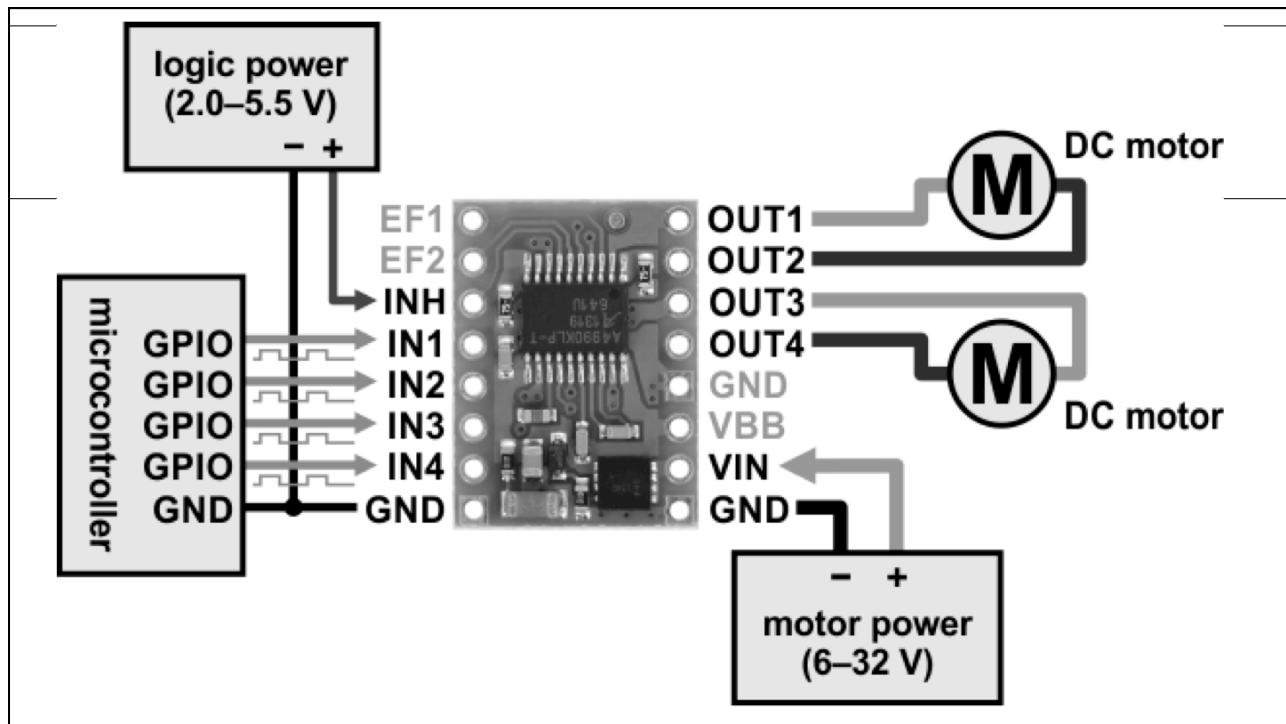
logic power
(2.0–5.5 V)
− +

microcontroller
GPIO
GPIO
GPIO
GPIO
GND

EF1
EF2
INH
IN1
IN2
IN3
IN4
GND

A4990KLP-T
1319
641U

OUT1
OUT2
OUT3
OUT4
GND
VBB
VIN
GND

M
DC motor
M
DC motor

− +
motor power
(6–32 V)